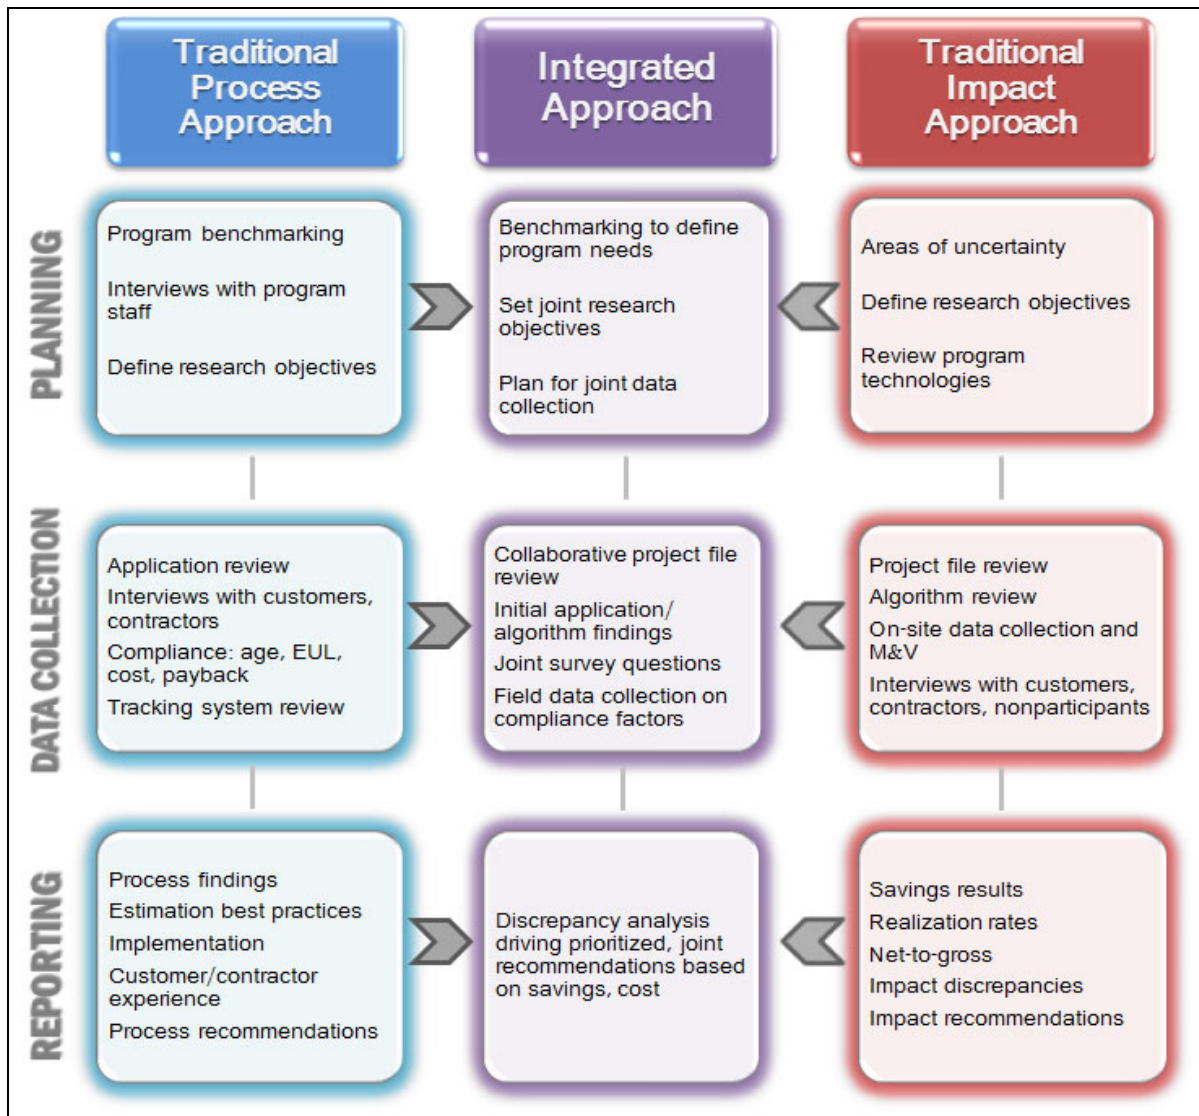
Traditional Process Approach

Integrated Approach

Traditional Impact Approach

PLANNING

Program benchmarking

Interviews with program staff

Define research objectives

Benchmarking to define program needs

Set joint research objectives

Plan for joint data collection

Areas of uncertainty

Define research objectives

Review program technologies

DATA COLLECTION

Application review

Interviews with customers, contractors

Compliance: age, EUL, cost, payback

Tracking system review

Collaborative project file review

Initial application/ algorithm findings

Joint survey questions

Field data collection on compliance factors

Project file review

Algorithm review

On-site data collection and M&V

Interviews with customers, contractors, nonparticipants

REPORTING

Process findings

Estimation best practices

Implementation

Customer/contractor experience

Process recommendations

Discrepancy analysis driving prioritized, joint recommendations based on savings, cost

Savings results

Realization rates

Net-to-gross

Impact discrepancies

Impact recommendations